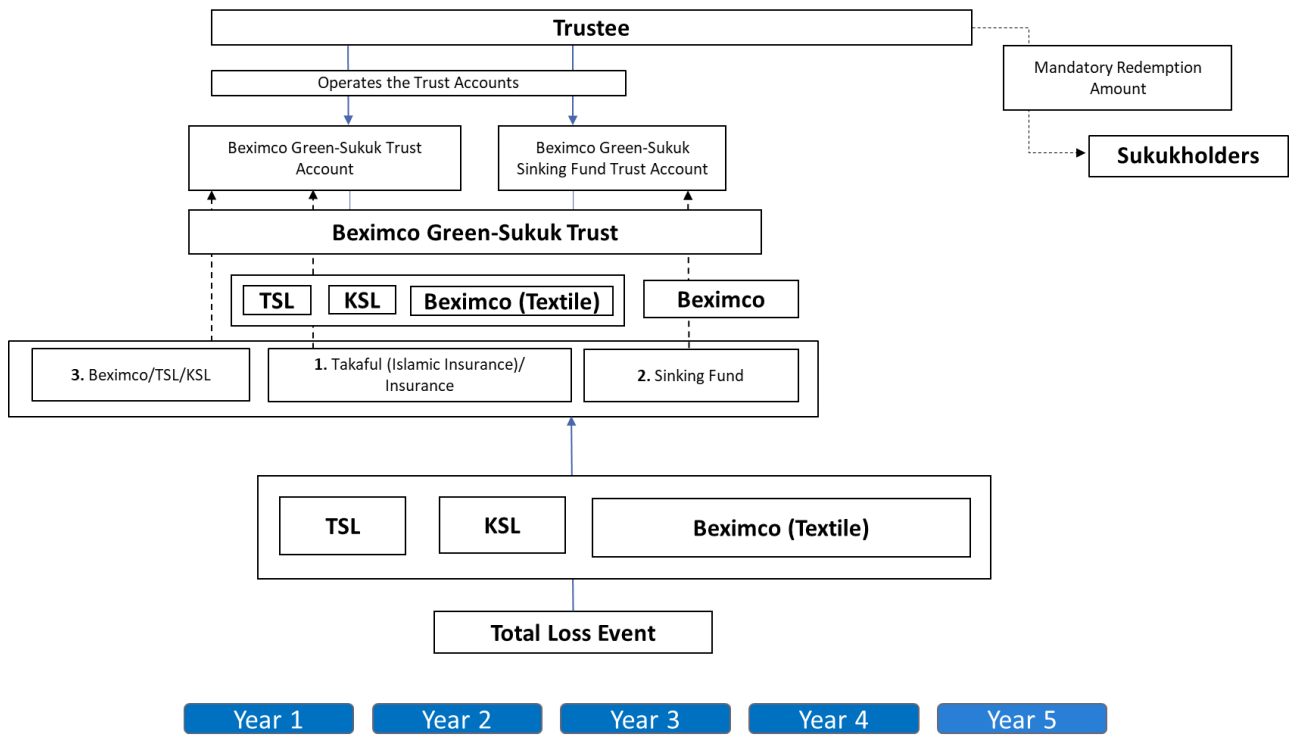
Trustee

Mandatory Redemption Amount

Operates the Trust Accounts

Beximco Green-Sukuk Trust Account

Beximco Green-Sukuk Sinking Fund Trust Account

Sukukholders

Beximco Green-Sukuk Trust

TSL

KSL

Beximco (Textile)

Beximco

3. Beximco/TSL/KSL

1. Takaful (Islamic Insurance)/ Insurance

2. Sinking Fund

TSL

KSL

Beximco (Textile)

Total Loss Event

Year 1

Year 2

Year 3

Year 4

Year 5